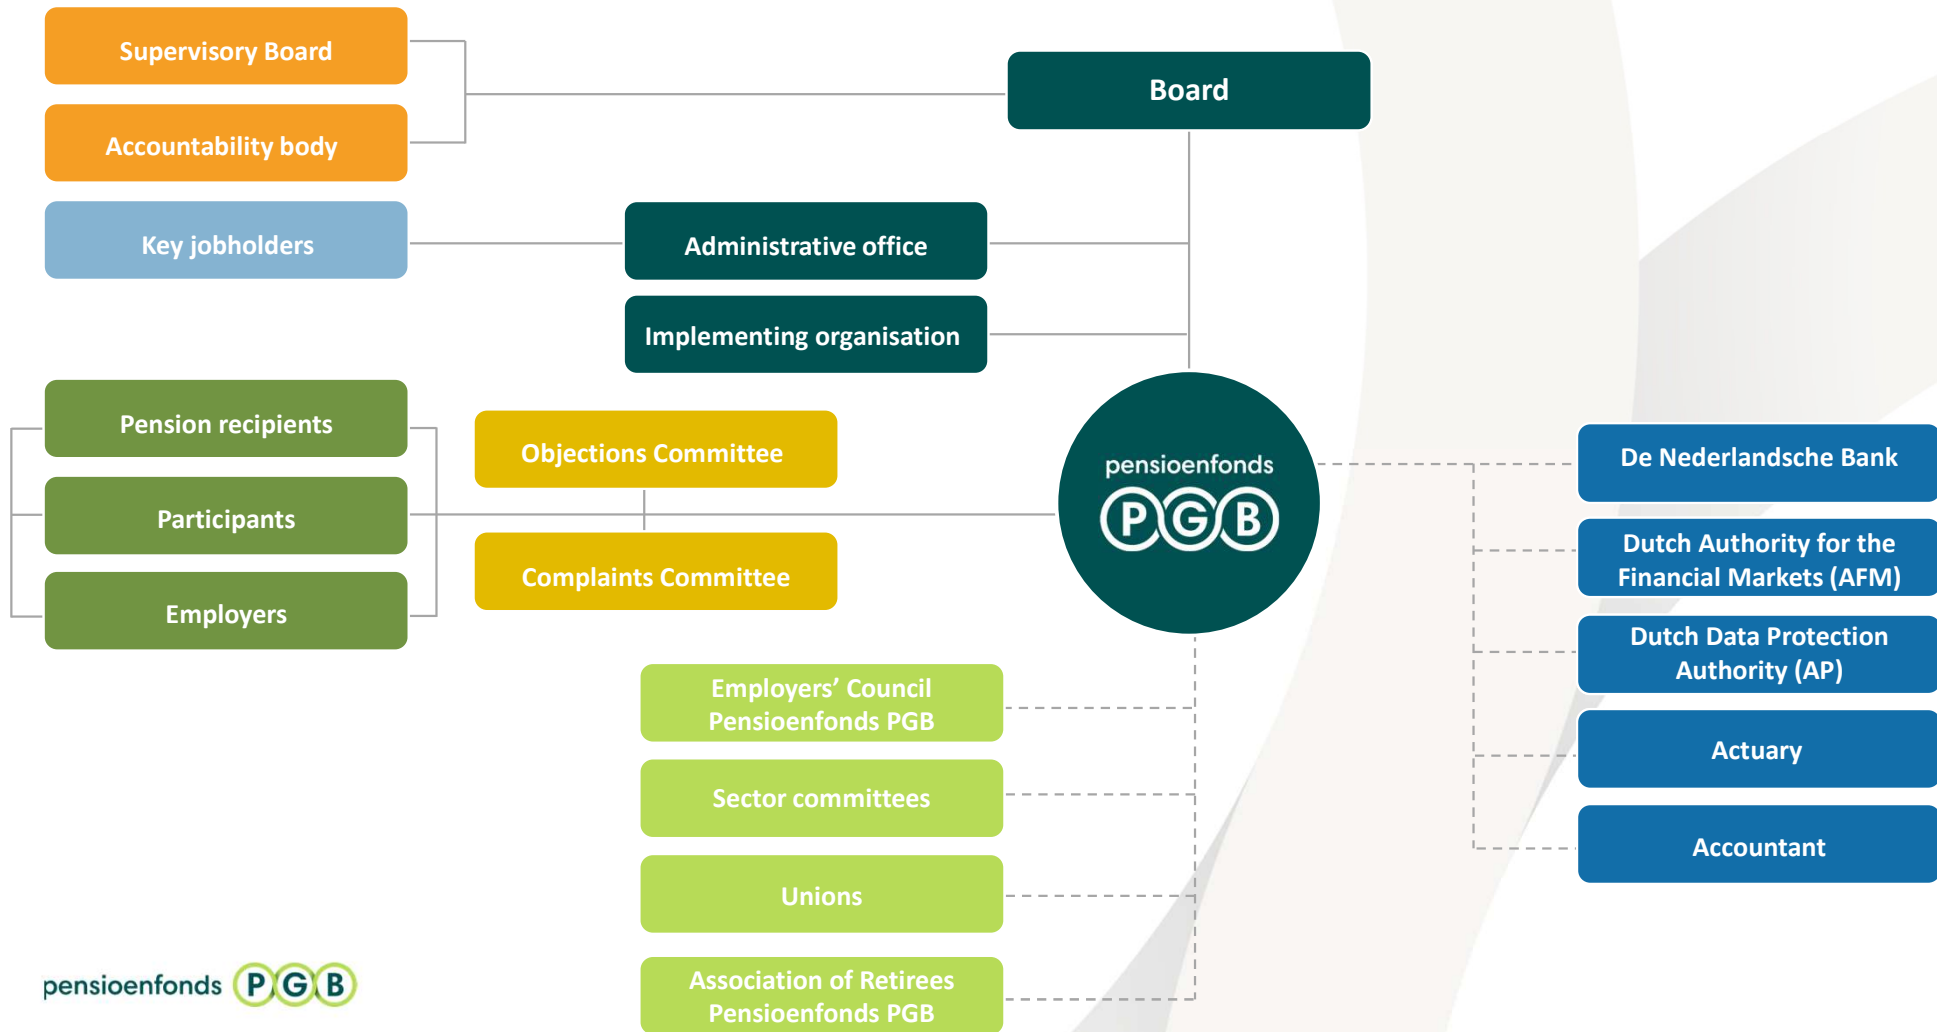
Supervisory Board

Accountability body

Board

Key jobholders

Administrative office

Implementing organisation

Pension recipients

Participants

Employers

Objections Committee

Complaints Committee

pensioenfonds PGB

De Nederlandsche Bank

Dutch Authority for the Financial Markets (AFM)

Dutch Data Protection Authority (AP)

Actuary

Accountant

Employers' Council Pensioenfonds PGB

Sector committees

Unions

Association of Retirees Pensioenfonds PGB

pensioenfonds PGB